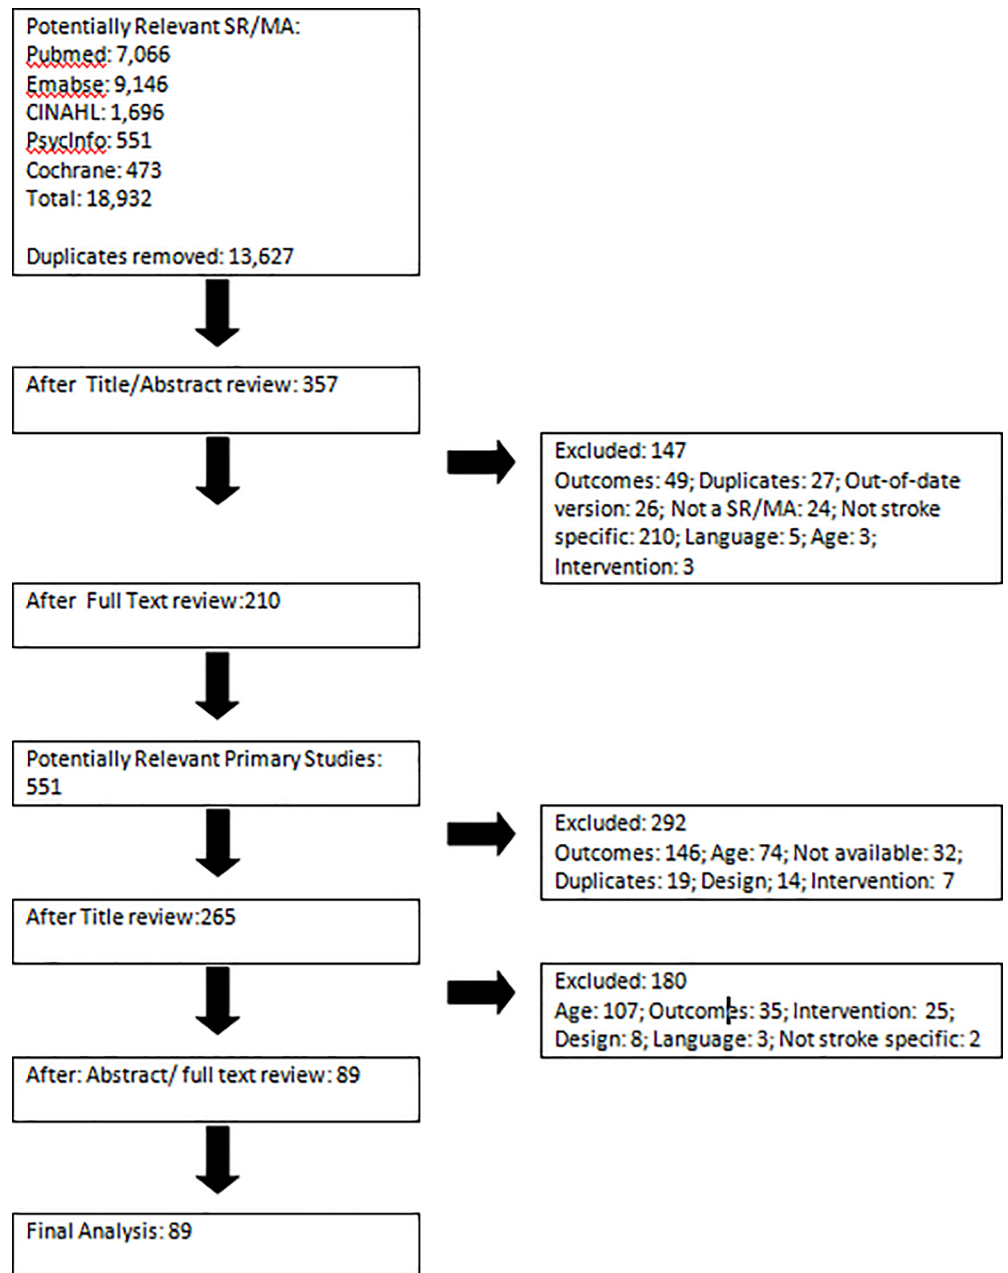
Potentially Relevant SR/MA:
Pubmed: 7,066
Emabse: 9,146
CINAHL: 1,696
PsycInfo: 551
Cochrane: 473
Total: 18,932

Duplicates removed: 13,627

After Title/Abstract review: 357

Excluded: 147
Outcomes: 49; Duplicates: 27; Out-of-date version: 26; Not a SR/MA: 24; Not stroke specific: 210; Language: 5; Age: 3; Intervention: 3

After Full Text review:210

Potentially Relevant Primary Studies: 551

Excluded: 292
Outcomes: 146; Age: 74; Not available: 32; Duplicates: 19; Design; 14; Intervention: 7

After Title review:265

Excluded: 180
Age: 107; Outcomes: 35; Intervention: 25; Design: 8; Language: 3; Not stroke specific: 2

After: Abstract/ full text review: 89

Final Analysis: 89